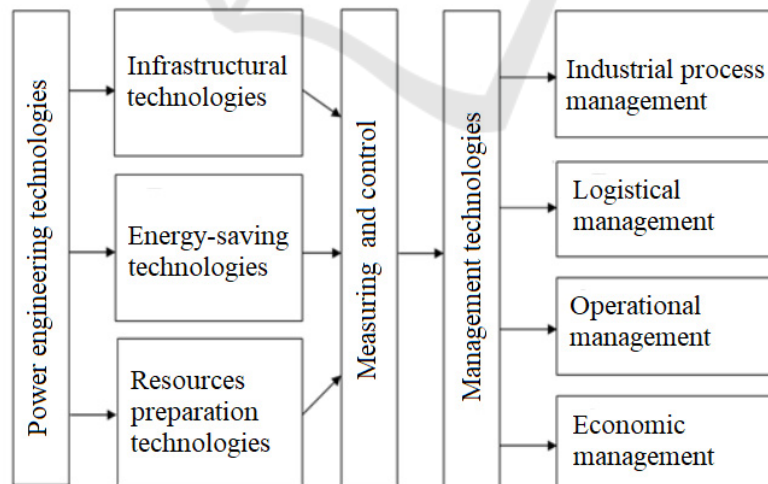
Power engineering technologies

Infrastructural technologies

Energy-saving technologies

Resources preparation technologies

Measuring and control

Management technologies

Industrial process management

Logistical management

Operational management

Economic management